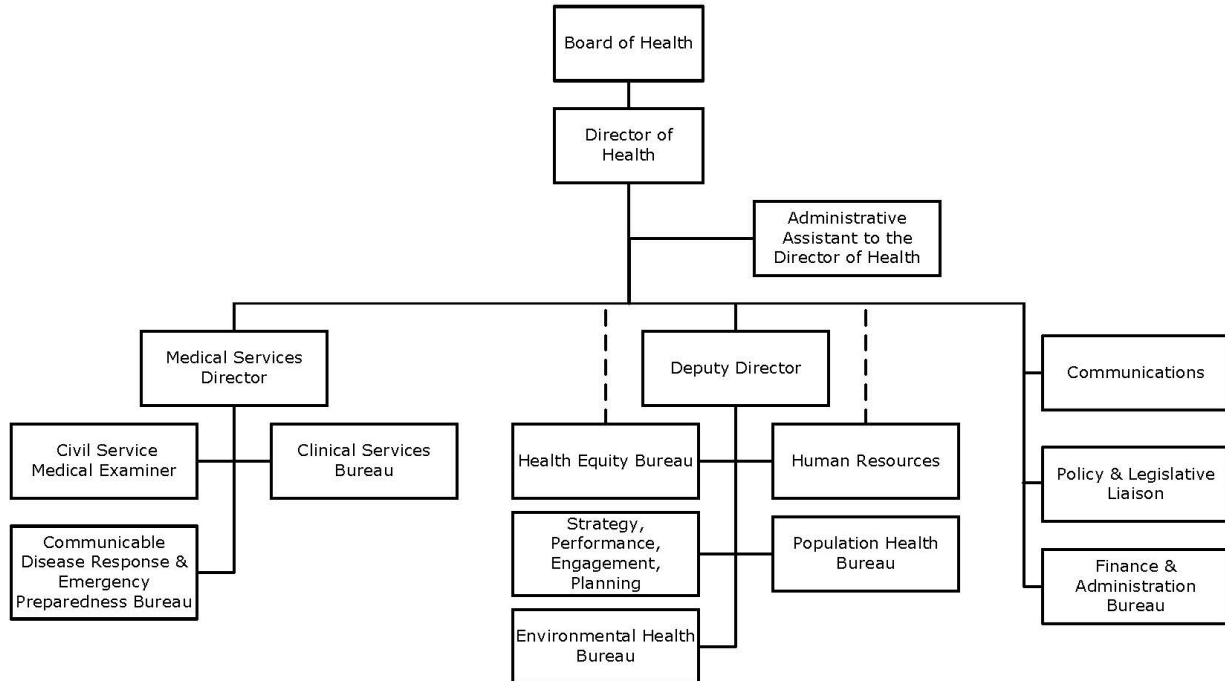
Board of Health

Director of Health

Administrative Assistant to the Director of Health

Medical Services Director

Deputy Director

Communications

Civil Service Medical Examiner

Clinical Services Bureau

Communicable Disease Response & Emergency Preparedness Bureau

Health Equity Bureau

Human Resources

Strategy, Performance, Engagement, Planning

Population Health Bureau

Environmental Health Bureau

Policy & Legislative Liaison

Finance & Administration Bureau